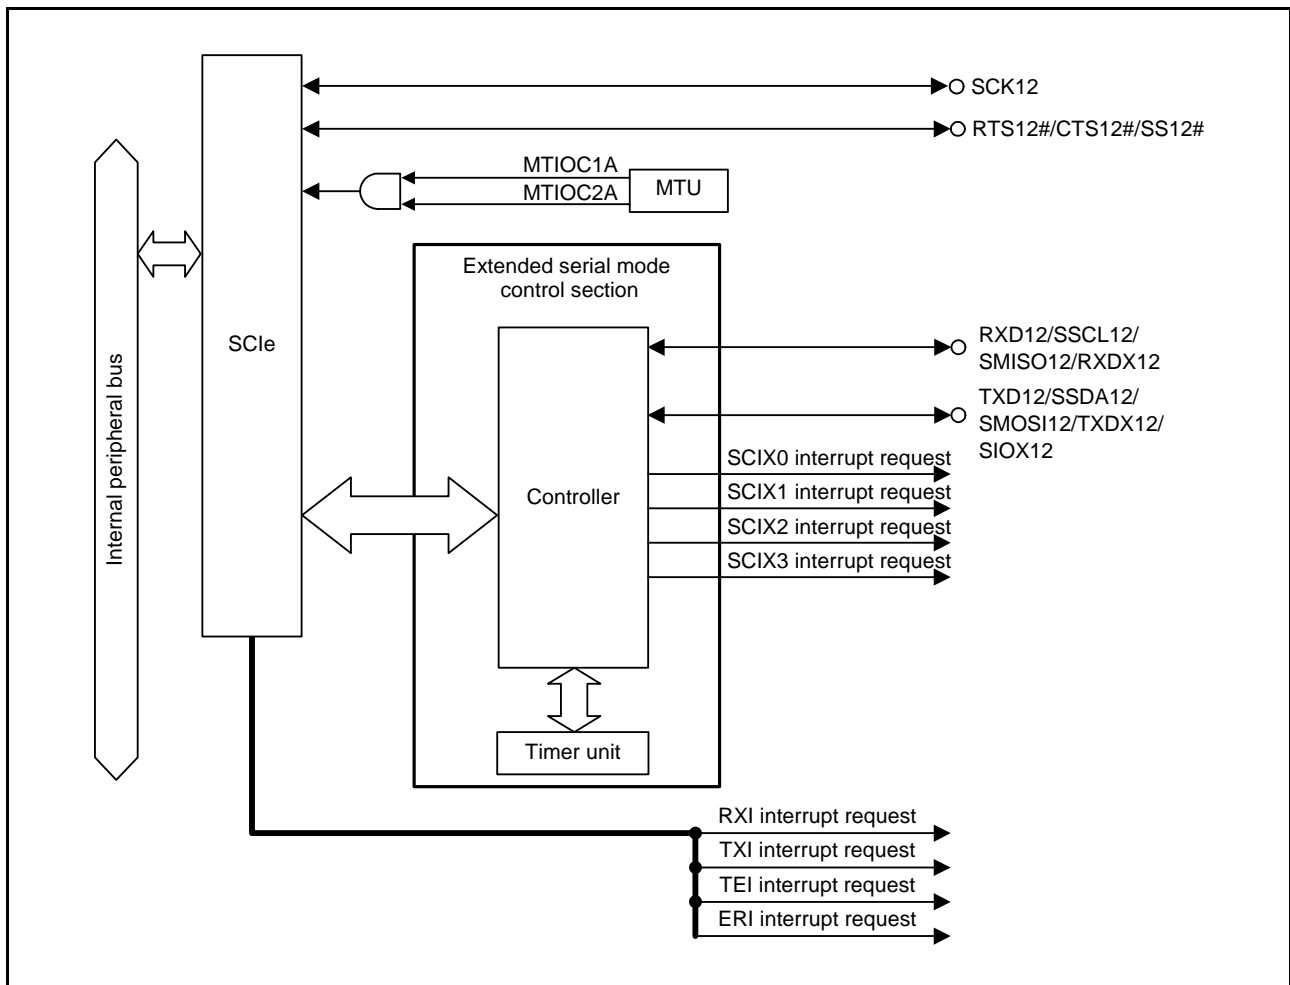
SCK12
RTS12#/CTS12#/SS12#
MTIOC1A
MTIOC2A
MTU
Internal peripheral bus
SCIe
Extended serial mode control section
Controller
RXD12/SSCL12/SMISO12/RXDX12
TXD12/SSDA12/SMOSI12/TXDX12/SIOX12
SCIX0 interrupt request
SCIX1 interrupt request
SCIX2 interrupt request
SCIX3 interrupt request
Timer unit
RXI interrupt request
TXI interrupt request
TEI interrupt request
ERI interrupt request